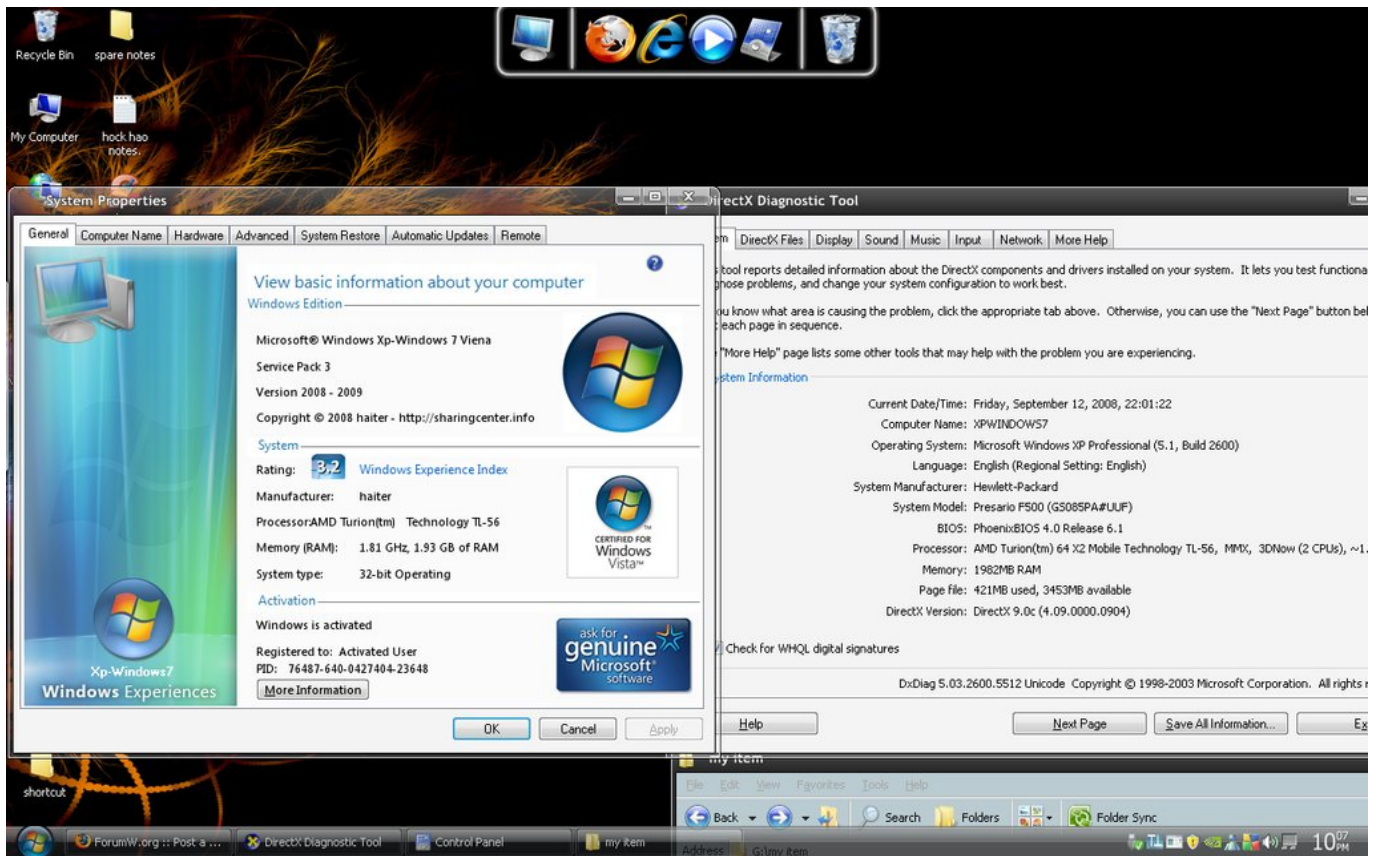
Recycle Bin
spare notes
My Computer
hock hao notes.

System Properties

General | Computer Name | Hardware | Advanced | System Restore | Automatic Updates | Remote

View basic information about your computer

Windows Edition

Microsoft® Windows Xp-Windows 7 Viena

Service Pack 3

Version 2008 - 2009

Copyright © 2008 haiter - http://sharingcenter.info

System

Rating: 3.2 Windows Experience Index

Manufacturer: haiter

Processor:AMD Turion(tm) Technology TL-56

Memory (RAM): 1.81 GHz, 1.93 GB of RAM

System type: 32-bit Operating

CERTIFIED FOR Windows Vista™

Activation

Windows is activated

Registered to: Activated User

PID: 76487-640-0427404-23648

More Information

ask for genuine Microsoft® software

Xp-Windows7
Windows Experiences

OK | Cancel | Apply

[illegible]rectX Diagnostic Tool

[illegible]m | DirectX Files | Display | Sound | Music | Input | Network | More Help

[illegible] tool reports detailed information about the DirectX components and drivers installed on your system. It lets you test functiona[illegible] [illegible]gnose problems, and change your system configuration to work best.

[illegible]u know what area is causing the problem, click the appropriate tab above. Otherwise, you can use the "Next Page" button bel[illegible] each page in sequence.

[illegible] "More Help" page lists some other tools that may help with the problem you are experiencing.

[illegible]stem Information

Current Date/Time: Friday, September 12, 2008, 22:01:22

Computer Name: XPWINDOWS7

Operating System: Microsoft Windows XP Professional (5.1, Build 2600)

Language: English (Regional Setting: English)

System Manufacturer: Hewlett-Packard

System Model: Presario F500 (GS085PA#UUF)

BIOS: PhoenixBIOS 4.0 Release 6.1

Processor: AMD Turion(tm) 64 X2 Mobile Technology TL-56, MMX, 3DNow (2 CPUs), ~1.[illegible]

Memory: 1982MB RAM

Page file: 421MB used, 3453MB available

DirectX Version: DirectX 9.0c (4.09.0000.0904)

Check for WHQL digital signatures

DxDiag 5.03.2600.5512 Unicode Copyright © 1998-2003 Microsoft Corporation. All rights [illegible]

Help | Next Page | Save All Information... | Ex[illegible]

my item

File Edit View Favorites Tools Help

Back | Search | Folders | Folder Sync

Address G:\my item

shortcut

ForumW.org :: Post a ... | DirectX Diagnostic Tool | Control Panel | my item

10:07 PM